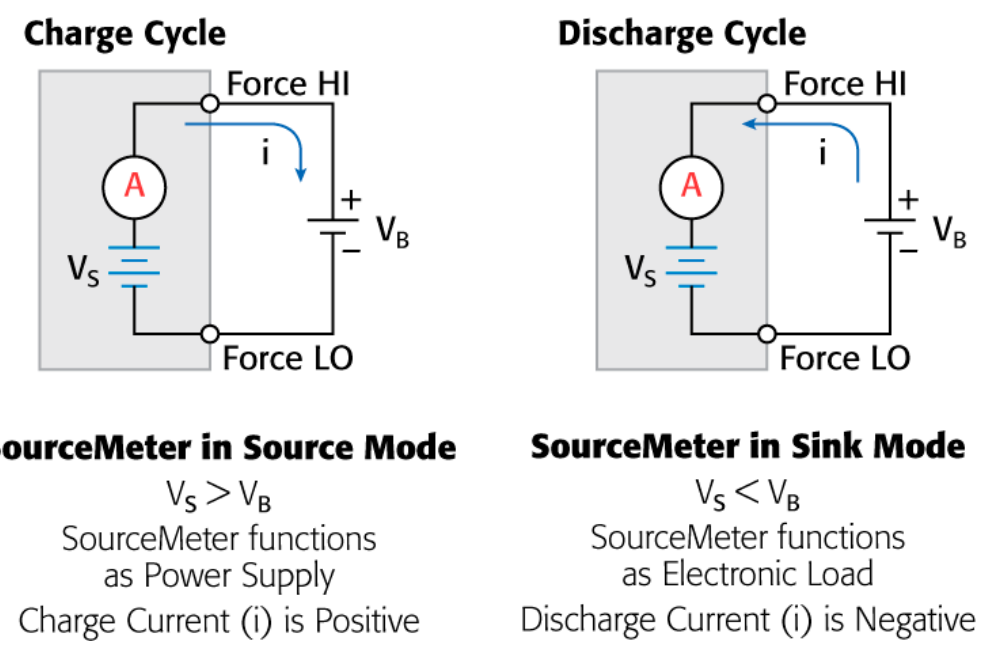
Charge Cycle

Force HI

i

A

+

$V_B$

−

$V_S$

Force LO

ourceMeter in Source Mode

$V_S > V_B$

SourceMeter functions as Power Supply

Charge Current (i) is Positive

Discharge Cycle

Force HI

i

A

+

$V_B$

−

$V_S$

Force LO

SourceMeter in Sink Mode

$V_S < V_B$

SourceMeter functions as Electronic Load

Discharge Current (i) is Negative